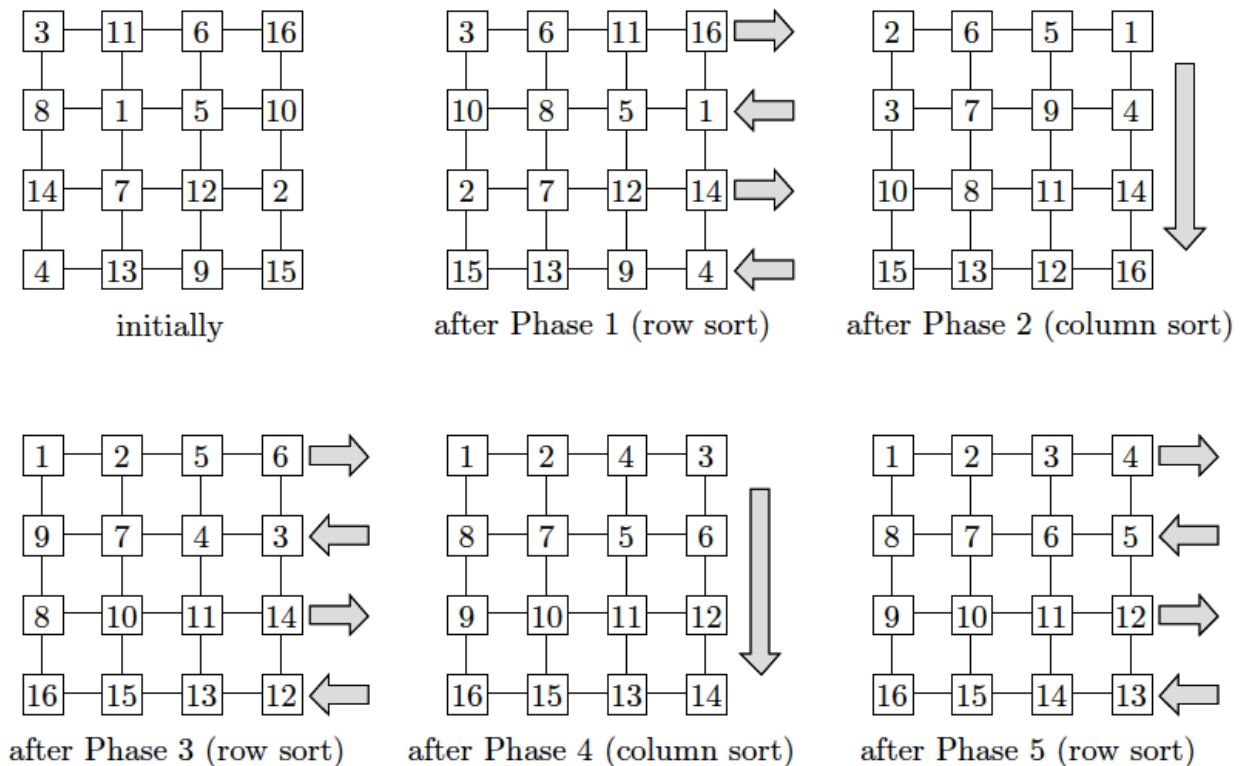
| 3 | 11 | 6 | 16 |
|---|---|---|---|
| 8 | 1 | 5 | 10 |
| 14 | 7 | 12 | 2 |
| 4 | 13 | 9 | 15 |

initially

| 3 | 6 | 11 | 16 |
|---|---|---|---|
| 10 | 8 | 5 | 1 |
| 2 | 7 | 12 | 14 |
| 15 | 13 | 9 | 4 |

after Phase 1 (row sort)

| 2 | 6 | 5 | 1 |
|---|---|---|---|
| 3 | 7 | 9 | 4 |
| 10 | 8 | 11 | 14 |
| 15 | 13 | 12 | 16 |

after Phase 2 (column sort)

| 1 | 2 | 5 | 6 |
|---|---|---|---|
| 9 | 7 | 4 | 3 |
| 8 | 10 | 11 | 14 |
| 16 | 15 | 13 | 12 |

after Phase 3 (row sort)

| 1 | 2 | 4 | 3 |
|---|---|---|---|
| 8 | 7 | 5 | 6 |
| 9 | 10 | 11 | 12 |
| 16 | 15 | 13 | 14 |

after Phase 4 (column sort)

| 1 | 2 | 3 | 4 |
|---|---|---|---|
| 8 | 7 | 6 | 5 |
| 9 | 10 | 11 | 12 |
| 16 | 15 | 14 | 13 |

after Phase 5 (row sort)